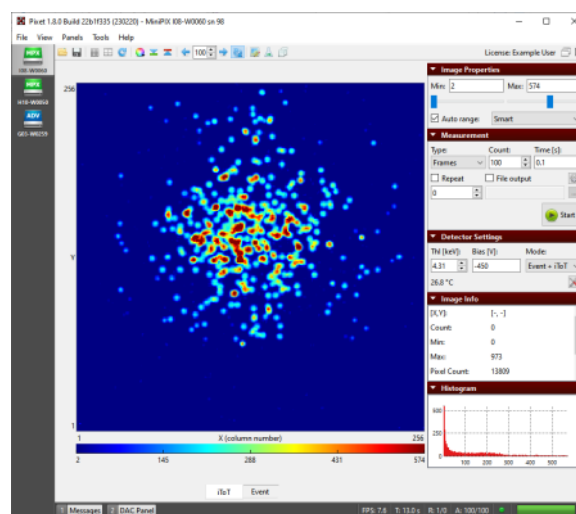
Pixet 1.8.0 Build 22b1f335 (230220) - MiniPIX I08-W0060 sn 98

File View Panels Tools Help

MPX
I08-W0060

MPX
H10-W0058

ADV
G05-W0259

100

License: Example User

Image Properties

Min: 2 Max: 574

Auto range: Smart

Measurement

Type: Count: Time [s]:

Frames 100 0.1

Repeat File output

0

Start

Detector Settings

Thl [keV]: Bias [V]: Mode:

4.31 -450 Event + iToT

26.8 °C

Image Info

[X,Y]: [-, -]

Count: 0

Min: 0

Max: 973

Pixel Count: 13809

Histogram

500

250

0

100 200 300 400 500

256

Y

1

1 X (column number) 256

2 145 288 431 574

iToT Event

Messages DAC Panel

FPS: 7.8 T: 13.0 s R: 1/0 A: 100/100